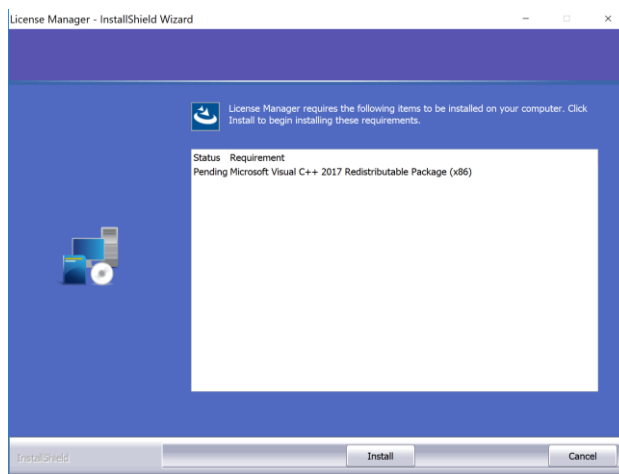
License Manager - InstallShield Wizard

License Manager requires the following items to be installed on your computer. Click Install to begin installing these requirements.

| Status | Requirement |
|---|---|
| Pending | Microsoft Visual C++ 2017 Redistributable Package (x86) |

InstallShield

Install

Cancel